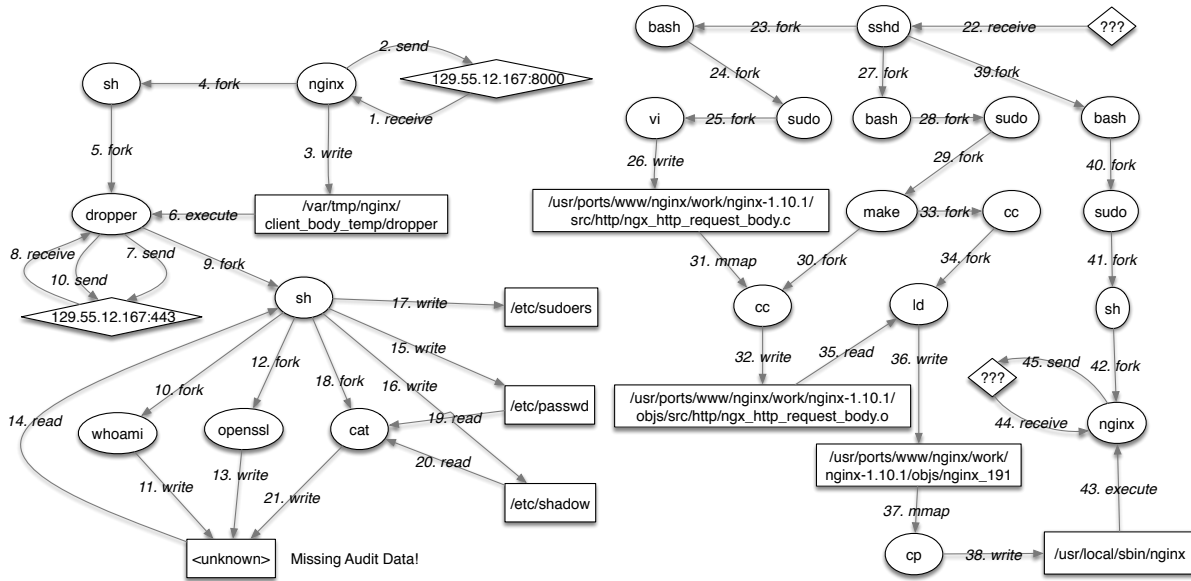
2. send
sh
4. fork
nginx
129.55.12.167:8000
1. receive
5. fork
3. write
dropper
6. execute
/var/tmp/nginx/client_body_temp/dropper
8. receive
7. send
10. send
9. fork
129.55.12.167:443
sh
17. write
/etc/sudoers
15. write
12. fork
18. fork
16. write
10. fork
/etc/passwd
14. read
whoami
openssl
cat
19. read
20. read
11. write
13. write
21. write
/etc/shadow
<unknown>
Missing Audit Data!

bash
23. fork
sshd
22. receive
???
24. fork
27. fork
39.fork
vi
25. fork
sudo
bash
28. fork
sudo
bash
26. write
29. fork
40. fork
/usr/ports/www/nginx/work/nginx-1.10.1/src/http/ngx_http_request_body.c
make
33. fork
cc
sudo
34. fork
41. fork
31. mmap
30. fork
cc
ld
sh
32. write
35. read
36. write
???
45. send
42. fork
/usr/ports/www/nginx/work/nginx-1.10.1/objs/src/http/ngx_http_request_body.o
44. receive
nginx
/usr/ports/www/nginx/work/nginx-1.10.1/objs/nginx_191
43. execute
37. mmap
cp
38. write
/usr/local/sbin/nginx